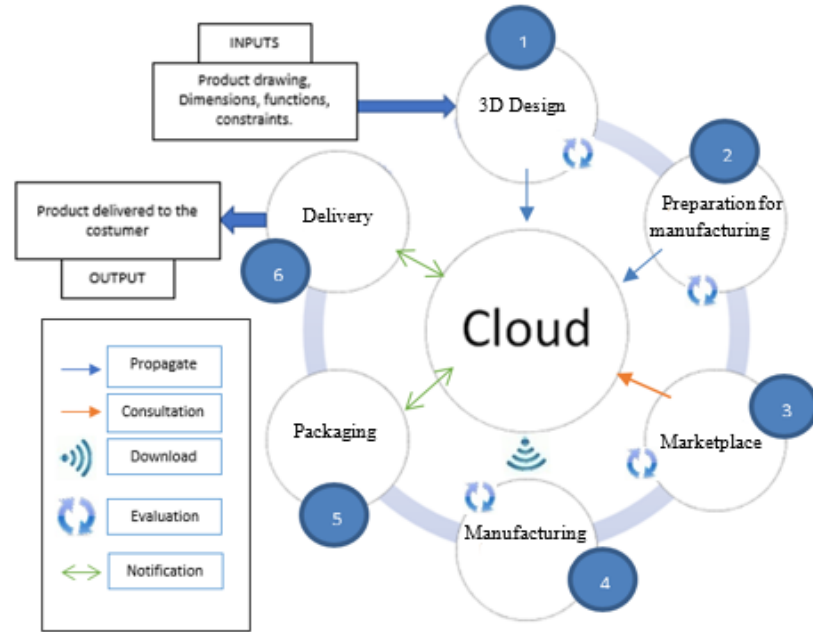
INPUTS

Product drawing, Dimensions, functions, constraints.

1

3D Design

2

Preparation for manufacturing

Product delivered to the costumer

OUTPUT

Delivery

6

Cloud

Propagate

Consultation

Download

Evaluation

Notification

Packaging

5

3

Marketplace

Manufacturing

4